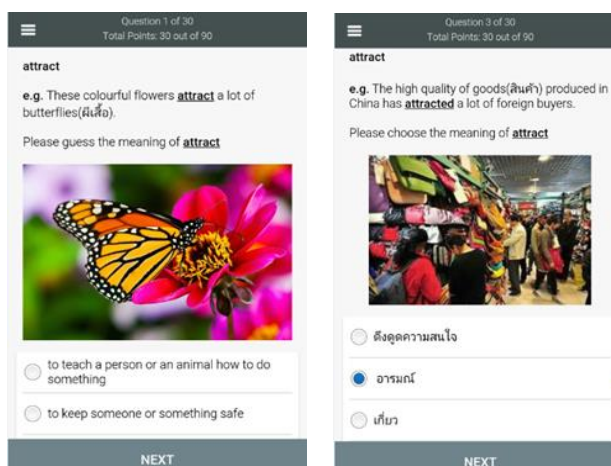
Question 1 of 30
Total Points: 30 out of 90

attract

e.g. These colourful flowers **attract** a lot of butterflies(ผีเสื้อ).

Please guess the meaning of **attract**

to teach a person or an animal how to do something

to keep someone or something safe

NEXT

Question 3 of 30
Total Points: 30 out of 90

attract

e.g. The high quality of goods(สินค้า) produced in China has **attracted** a lot of foreign buyers.

Please choose the meaning of **attract**

ดึงดูดความสนใจ

อารมณ์

เกี่ยว

NEXT